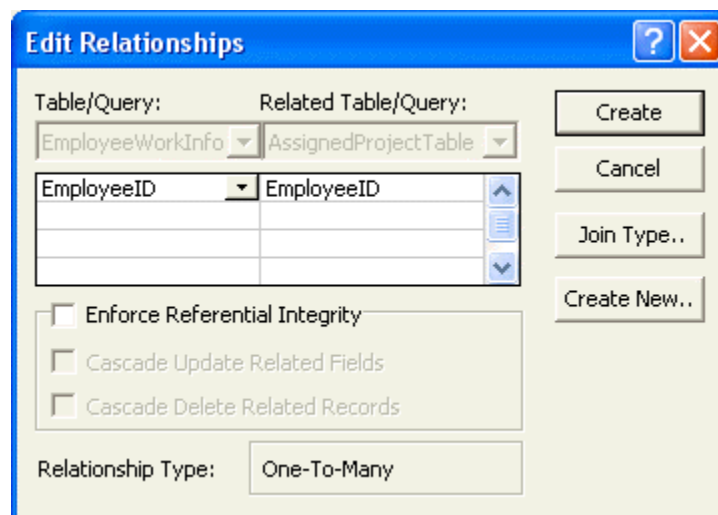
Edit Relationships

Table/Query:

Related Table/Query:

EmployeeWorkInfo

AssignedProjectTable

| EmployeeID | EmployeeID |
|---|---|
| | |
| | |
| | |

Enforce Referential Integrity

Cascade Update Related Fields

Cascade Delete Related Records

Relationship Type:

One-To-Many

Create

Cancel

Join Type..

Create New..